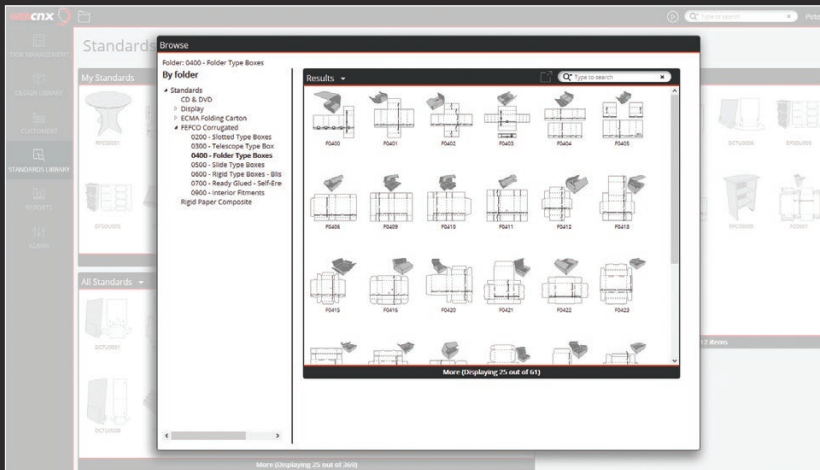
cnx

Type to search

Standards

JOB MANAGEMENT

DESIGN LIBRARY

CUSTOMERS

STANDARDS LIBRARY

REPORTS

ADMIN

My Standards

All Standards

More (Displaying 25 out of 369)

Browse

Folder: 0400 - Folder Type Boxes

By folder

Standards
CD & DVD
Display
ECMA Folding Carton
FEFCO Corrugated
0200 - Slotted Type Boxes
0300 - Telescope Type Box
0400 - Folder Type Boxes
0500 - Slide Type Boxes
0600 - Rigid Type Boxes - Bliss
0700 - Ready Glued - Self-Erec
0900 - Interior Fitments
Rigid Paper Composite

Results

Type to search

F0400 F0401 F0402 F0403 F0404 F0405

F0406 F0409 F0410 F0411 F0412 F0413

F0415 F0416 F0420 F0421 F0422 F0423

More (Displaying 25 out of 61)

12 items